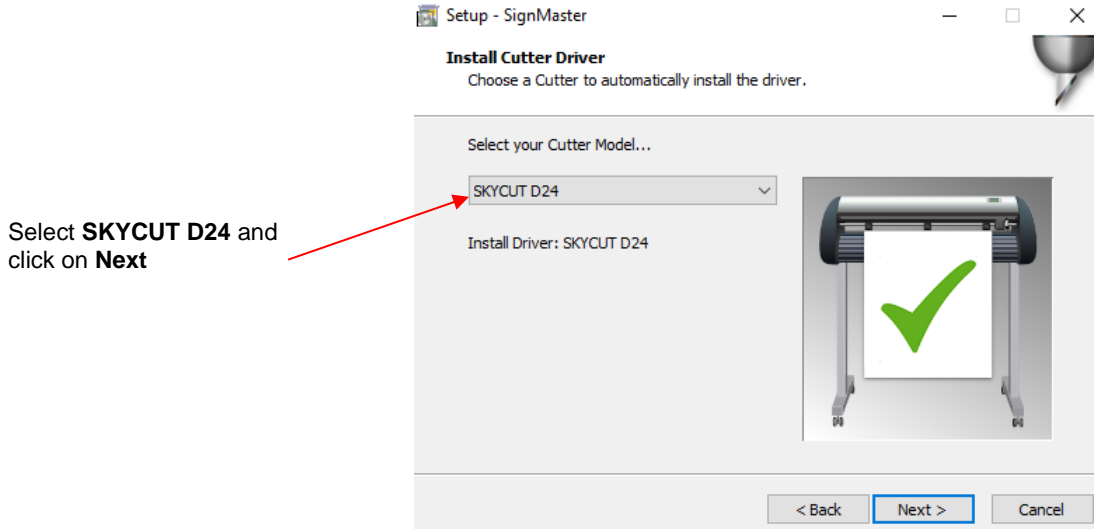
Select **SKYCUT D24** and click on **Next**

Setup - SignMaster

Install Cutter Driver
Choose a Cutter to automatically install the driver.

Select your Cutter Model...

SKYCUT D24

Install Driver: SKYCUT D24

< Back
Next >
Cancel